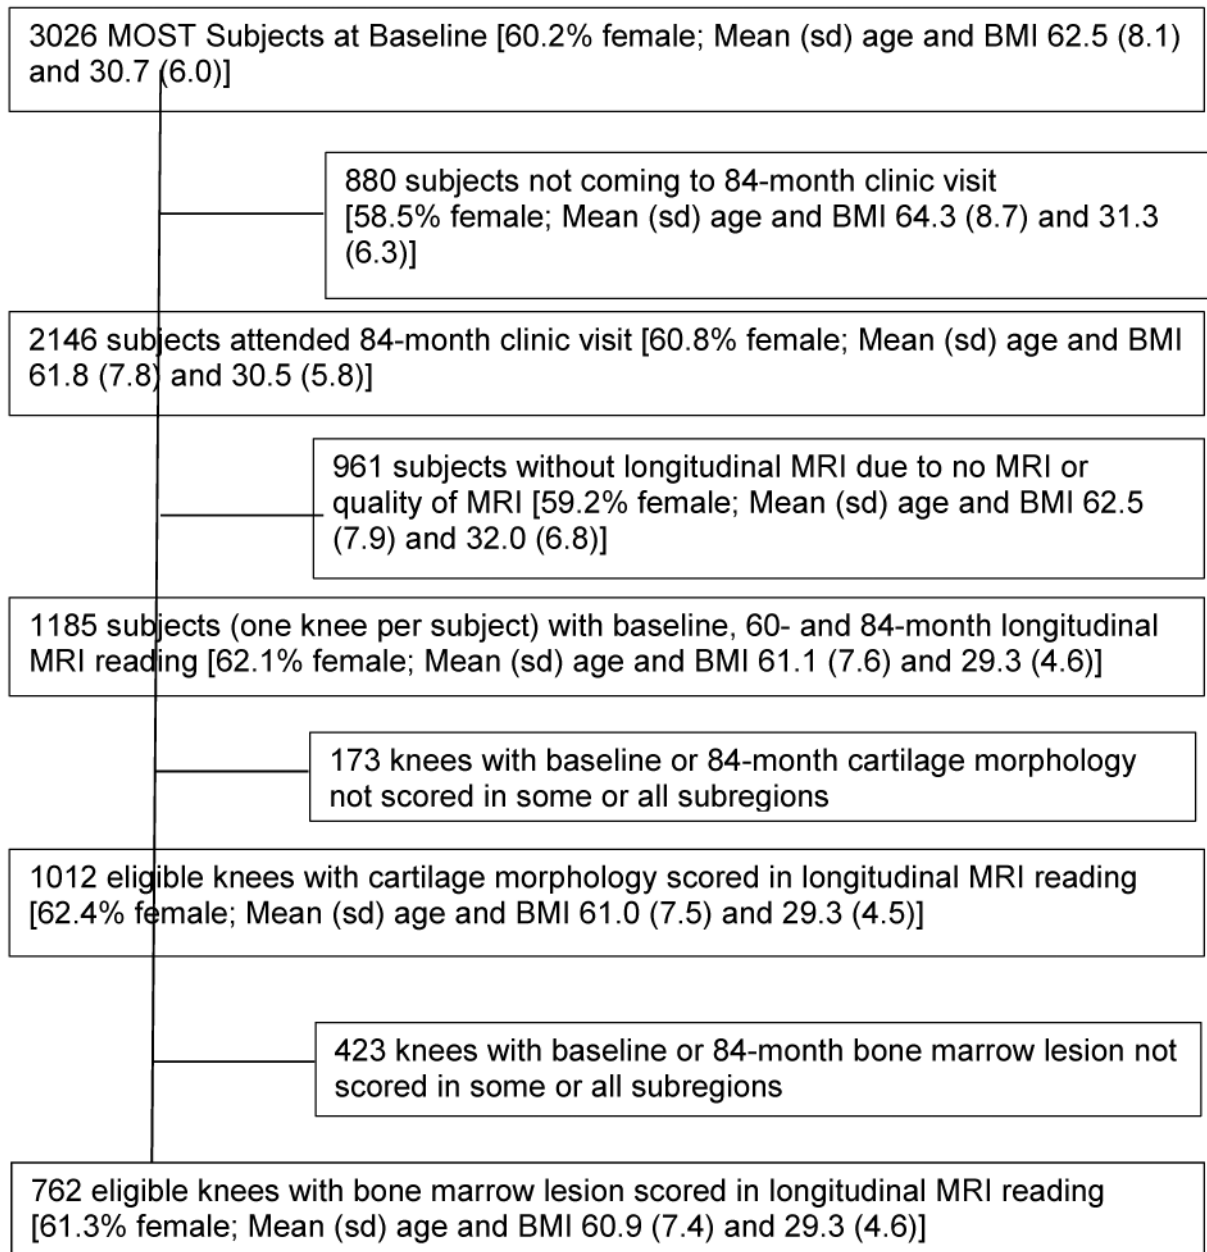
3026 MOST Subjects at Baseline [60.2% female; Mean (sd) age and BMI 62.5 (8.1) and 30.7 (6.0)]

880 subjects not coming to 84-month clinic visit [58.5% female; Mean (sd) age and BMI 64.3 (8.7) and 31.3 (6.3)]

2146 subjects attended 84-month clinic visit [60.8% female; Mean (sd) age and BMI 61.8 (7.8) and 30.5 (5.8)]

961 subjects without longitudinal MRI due to no MRI or quality of MRI [59.2% female; Mean (sd) age and BMI 62.5 (7.9) and 32.0 (6.8)]

1185 subjects (one knee per subject) with baseline, 60- and 84-month longitudinal MRI reading [62.1% female; Mean (sd) age and BMI 61.1 (7.6) and 29.3 (4.6)]

173 knees with baseline or 84-month cartilage morphology not scored in some or all subregions

1012 eligible knees with cartilage morphology scored in longitudinal MRI reading [62.4% female; Mean (sd) age and BMI 61.0 (7.5) and 29.3 (4.5)]

423 knees with baseline or 84-month bone marrow lesion not scored in some or all subregions

762 eligible knees with bone marrow lesion scored in longitudinal MRI reading [61.3% female; Mean (sd) age and BMI 60.9 (7.4) and 29.3 (4.6)]